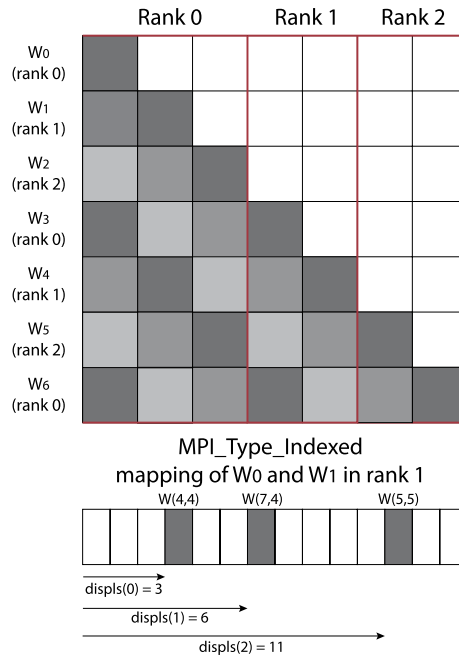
Rank 0 Rank 1 Rank 2

$W_0$ (rank 0)
$W_1$ (rank 1)
$W_2$ (rank 2)
$W_3$ (rank 0)
$W_4$ (rank 1)
$W_5$ (rank 2)
$W_6$ (rank 0)

MPI_Type_Indexed
mapping of $W_0$ and $W_1$ in rank 1

W(4,4) W(7,4) W(5,5)

displs(0) = 3
displs(1) = 6
displs(2) = 11